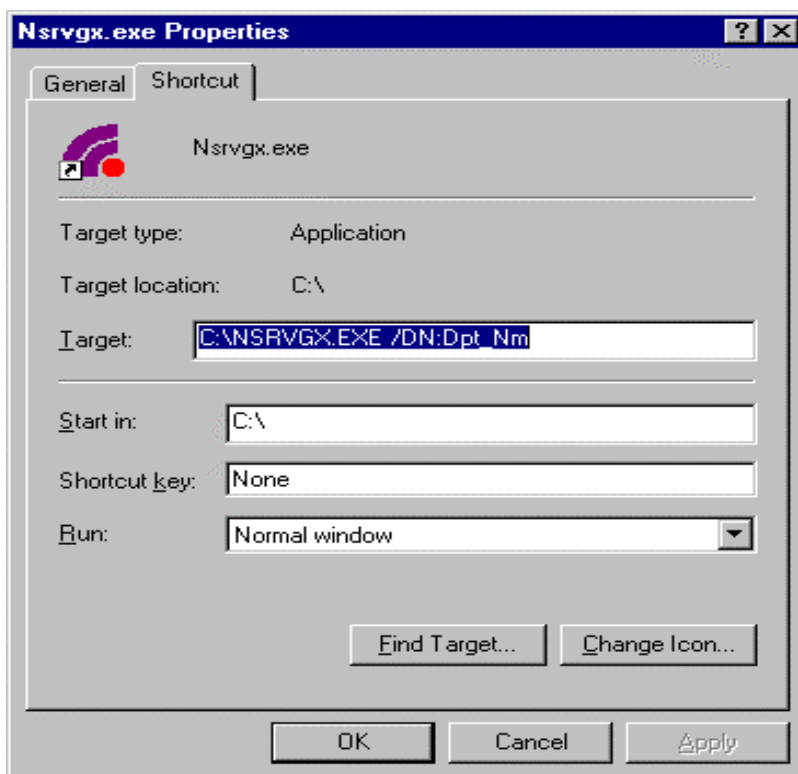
Nsrvgx.exe Properties
?
General
Shortcut

Nsrvgx.exe

Target type: Application

Target location: C:\

Target: C:\NSRVGX.EXE /DN:Dpt_Nm

Start in: C:\

Shortcut key: None

Run: Normal window

Find Target...
Change Icon...

OK
Cancel
Apply